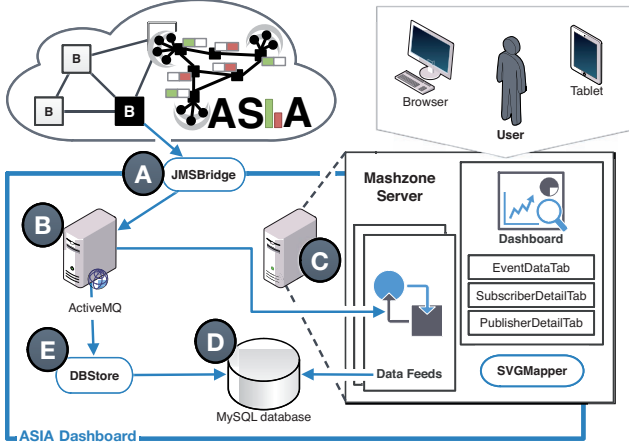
B

B

B

ASIA

Browser

User

Tablet

A

JMSBridge

Mashzone Server

B

Dashboard

C

EventDataTab

SubscriberDetailTab

ActiveMQ

PublisherDetailTab

E

D

DBStore

Data Feeds

SVGMapper

MySQL database

ASIA Dashboard